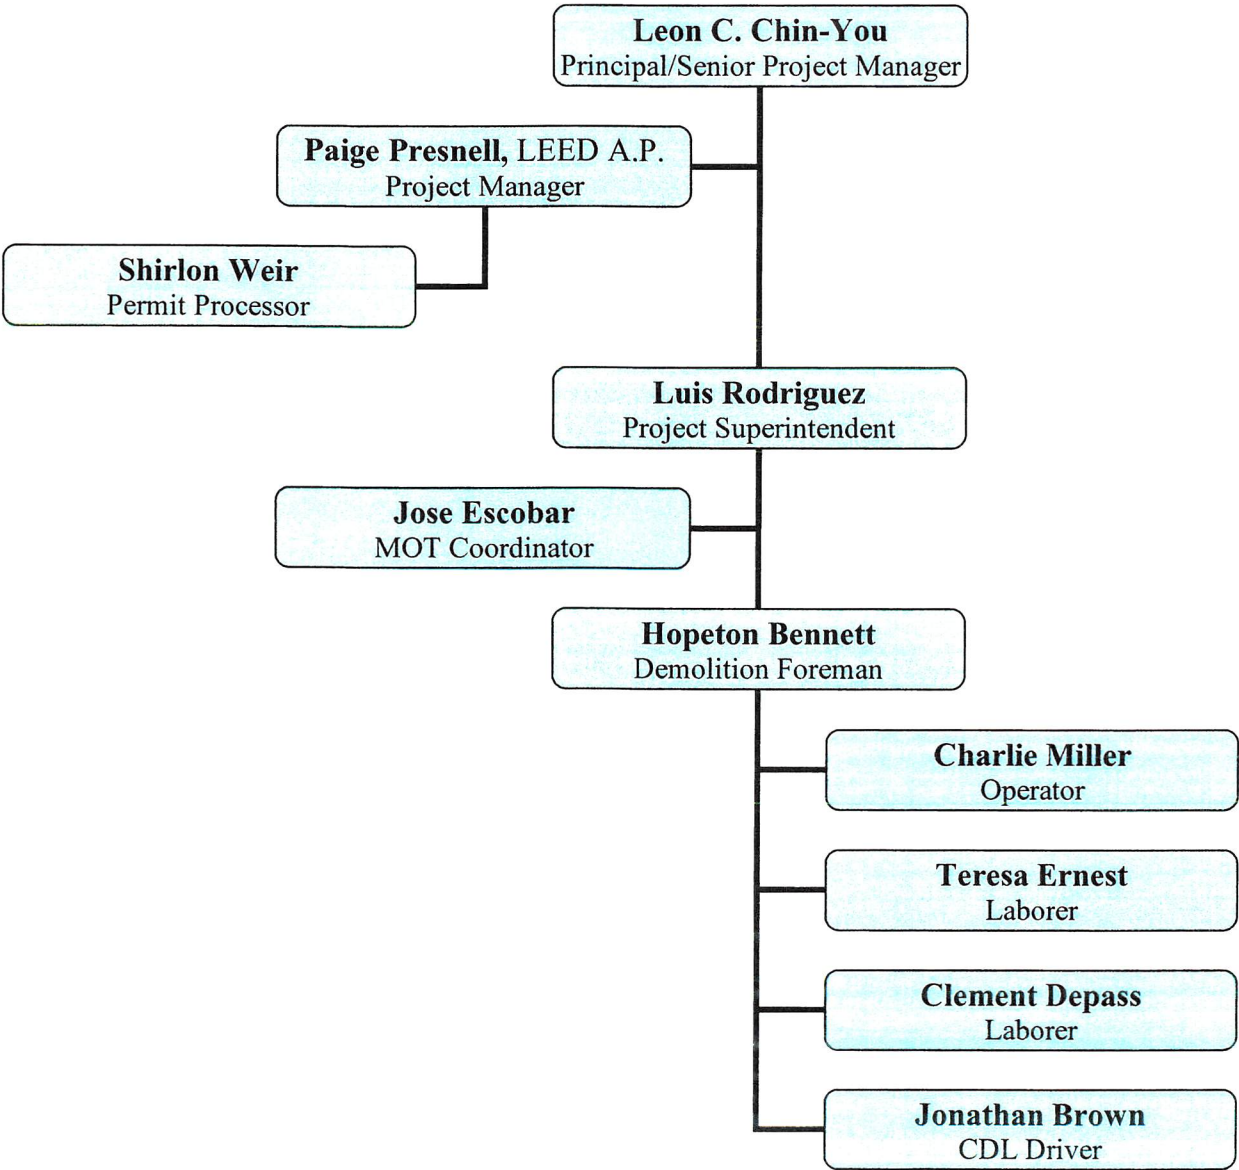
**Leon C. Chin-You**
Principal/Senior Project Manager

**Paige Presnell,** LEED A.P.
Project Manager

**Shirlon Weir**
Permit Processor

**Luis Rodriguez**
Project Superintendent

**Jose Escobar**
MOT Coordinator

**Hopeton Bennett**
Demolition Foreman

**Charlie Miller**
Operator

**Teresa Ernest**
Laborer

**Clement Depass**
Laborer

**Jonathan Brown**
CDL Driver